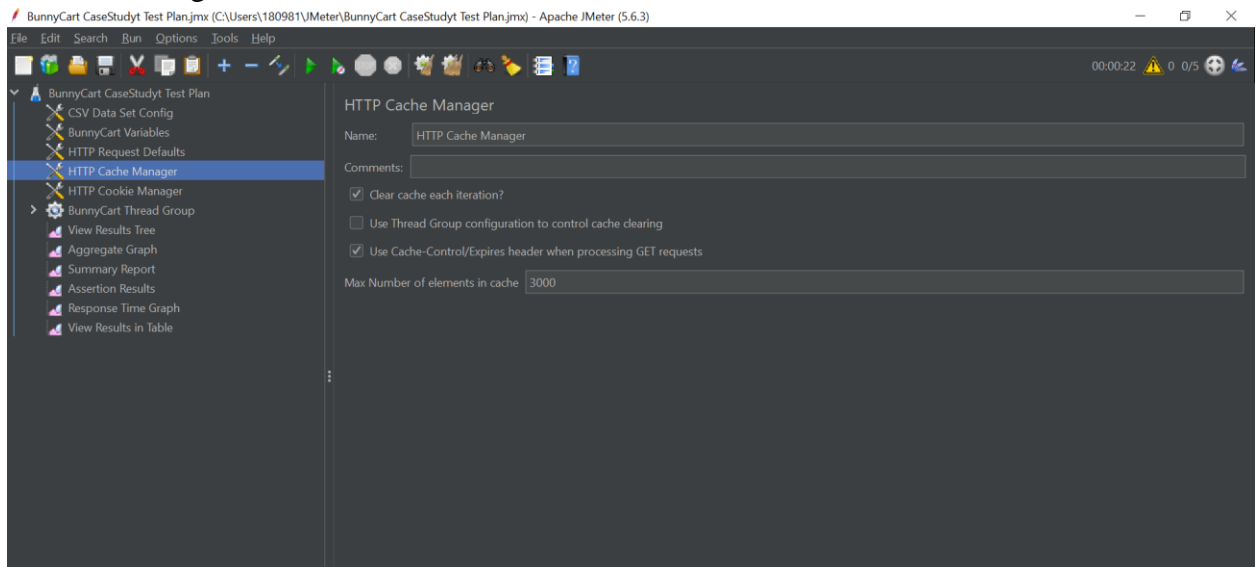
BunnyCart CaseStudyt Test Plan.jmx (C:\Users\180981\JMeter\BunnyCart CaseStudyt Test Plan.jmx) - Apache JMeter (5.6.3)

File Edit Search Run Options Tools Help

00:00:22 0 0/5

BunnyCart CaseStudyt Test Plan
CSV Data Set Config
BunnyCart Variables
HTTP Request Defaults
HTTP Cache Manager
HTTP Cookie Manager
BunnyCart Thread Group
View Results Tree
Aggregate Graph
Summary Report
Assertion Results
Response Time Graph
View Results in Table

HTTP Cache Manager

Name: HTTP Cache Manager

Comments:

Clear cache each iteration?

Use Thread Group configuration to control cache clearing

Use Cache-Control/Expires header when processing GET requests

Max Number of elements in cache 3000